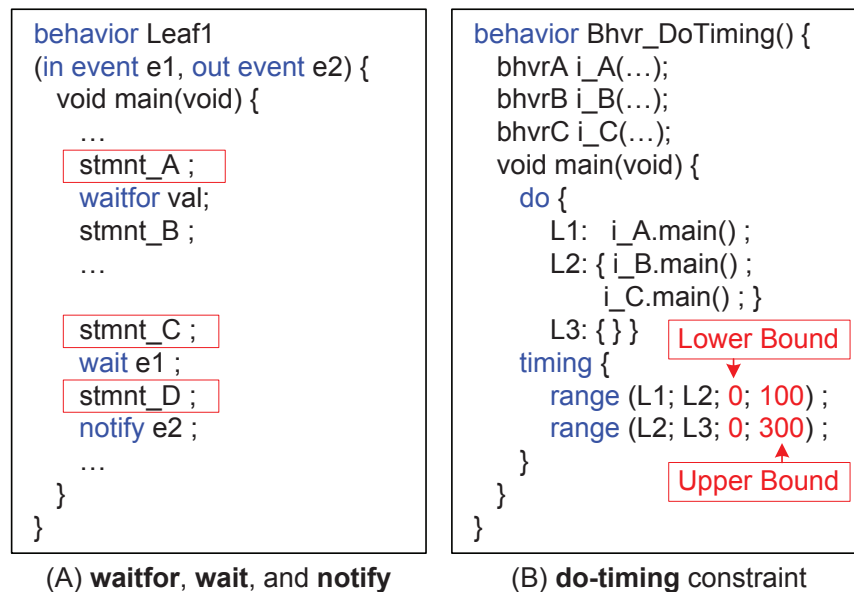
behavior Leaf1
(in event e1, out event e2) {
void main(void) {
…
stmnt_A ;
waitfor val;
stmnt_B ;
…

stmnt_C ;
wait e1 ;
stmnt_D ;
notify e2 ;
…
}
}

(A) **waitfor**, **wait**, and **notify**

behavior Bhvr_DoTiming() {
bhvrA i_A(…);
bhvrB i_B(…);
bhvrC i_C(…);
void main(void) {
do {
L1: i_A.main() ;
L2: { i_B.main() ;
i_C.main() ; }
L3: { } }
timing {
range (L1; L2; 0; 100) ;
range (L2; L3; 0; 300) ;
}
}
}

Lower Bound

Upper Bound

(B) **do-timing** constraint